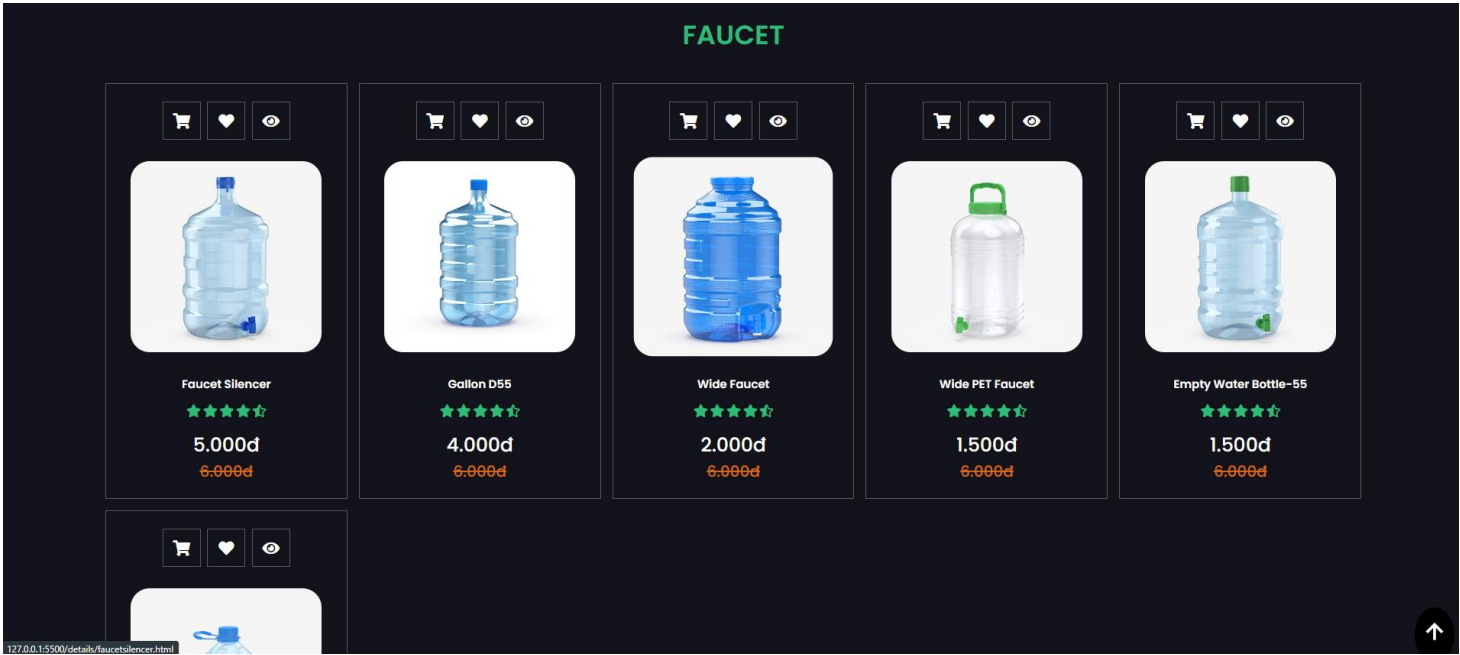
FAUCET

Faucet Silencer
5.000đ
6.000đ

Gallon D55
4.000đ
6.000đ

Wide Faucet
2.000đ
6.000đ

Wide PET Faucet
1.500đ
6.000đ

Empty Water Bottle-55
1.500đ
6.000đ

127.0.0.1:5500/details/faucetsilencer.html